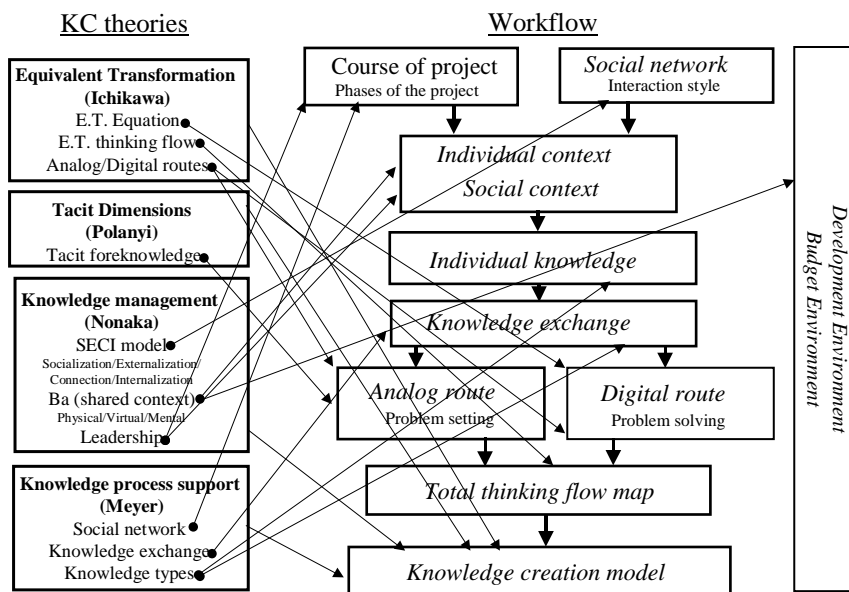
KC theories

Workflow

Equivalent Transformation (Ichikawa)
E.T. Equation
E.T. thinking flow
Analog/Digital routes

Tacit Dimensions (Polanyi)
Tacit foreknowledge

Knowledge management (Nonaka)
SECI model
Socialization/Externalization/Connection/Internalization
Ba (shared context)
Physical/Virtual/Mental
Leadership

Knowledge process support (Meyer)
Social network
Knowledge exchange
Knowledge types

Course of project
Phases of the project

Social network
Interaction style

Individual context
Social context

Individual knowledge

Knowledge exchange

Analog route
Problem setting

Digital route
Problem solving

Total thinking flow map

Knowledge creation model

Development Environment
Budget Environment